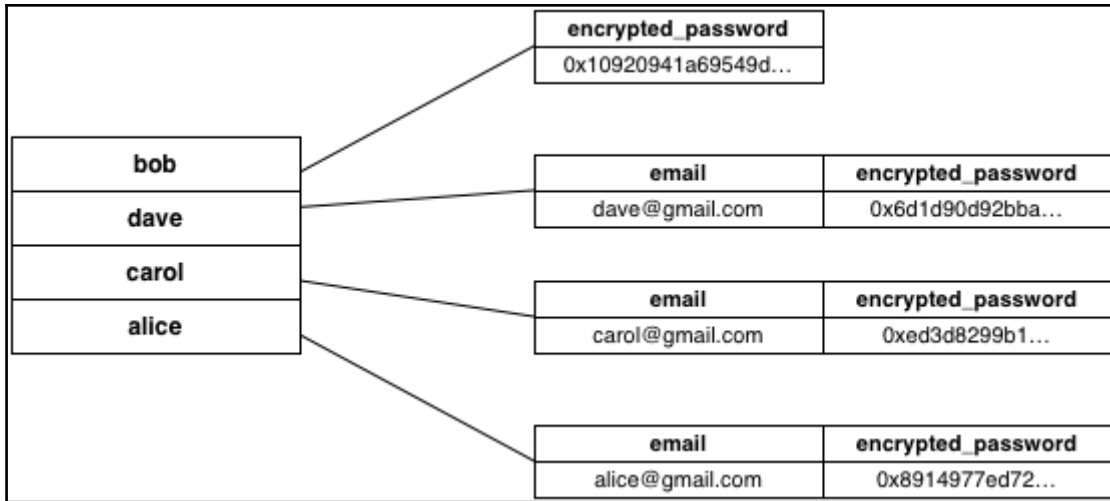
bob
dave
carol
alice

| encrypted_password |
|---|
| 0x10920941a69549d… |

| email | encrypted_password |
|---|---|
| dave@gmail.com | 0x6d1d90d92bba… |

| email | encrypted_password |
|---|---|
| carol@gmail.com | 0xed3d8299b1… |

| email | encrypted_password |
|---|---|
| alice@gmail.com | 0x8914977ed72… |